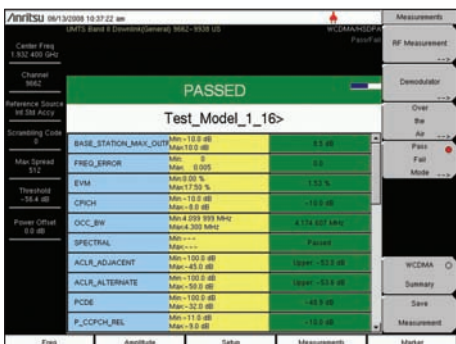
/inritsu 06/13/2008 10:37:22 am

UMTS Band II Downlink(General) 9662 - 9938 US

WCDMA/HSDPA
Pass/Fail

Measurements

Center Freq
1.932 400 GHz

RF Measurement

Channel
9662

Demodulator

Reference Source
Int Std Accy

Over the Air

Scrambling Code
0

Pass Fail Mode

Max Spread
512

Threshold
-58.4 dB

Power Offset
0.0 dB

PASSED

Test_Model_1_16>

| BASE_STATION_MAX_OUTP | Min:-10.0 dB Max:10.0 dB | 0.5 dB |
|---|---|---|
| FREQ_ERROR | Min: 0 Max: 0.005 | 0.0 |
| EVM | Min:0.00 % Max:17.50 % | 1.53 % |
| CPICH | Min:-10.0 dB Max:-8.0 dB | -10.0 dB |
| OCC_BW | Min:4.099 999 MHz Max:4.300 MHz | 4.174 607 MHz |
| SPECTRAL | Min:--- Max:--- | Passed |
| ACLR_ADJACENT | Min:-100.0 dB Max:-45.0 dB | Upper: -53.5 dB |
| ACLR_ALTERNATE | Min:-100.0 dB Max:-50.0 dB | Upper: -53.6 dB |
| PCDE | Min:-100.0 dB Max:-32.0 dB | -43.9 dB |
| P_CCPCH_REL | Min:-11.0 dB Max:-9.0 dB | -10.0 dB |

WCDMA Summary

Save Measurement

Freq | Amplitude | Setup | Measurements | Marker